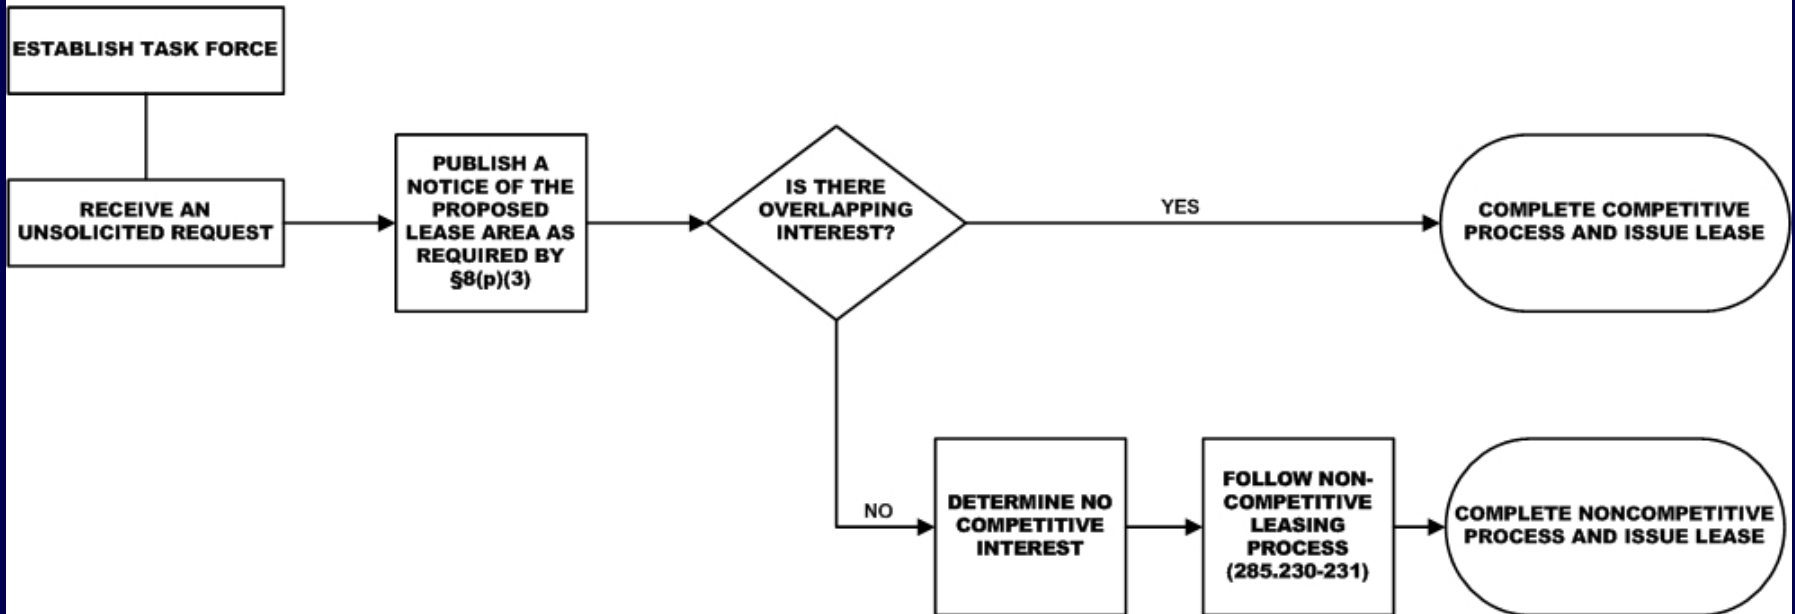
ESTABLISH TASK FORCE

RECEIVE AN UNSOLICITED REQUEST

PUBLISH A NOTICE OF THE PROPOSED LEASE AREA AS REQUIRED BY §8(p)(3)

IS THERE OVERLAPPING INTEREST?

YES

COMPLETE COMPETITIVE PROCESS AND ISSUE LEASE

NO

DETERMINE NO COMPETITIVE INTEREST

FOLLOW NON-COMPETITIVE LEASING PROCESS (285.230-231)

COMPLETE NONCOMPETITIVE PROCESS AND ISSUE LEASE